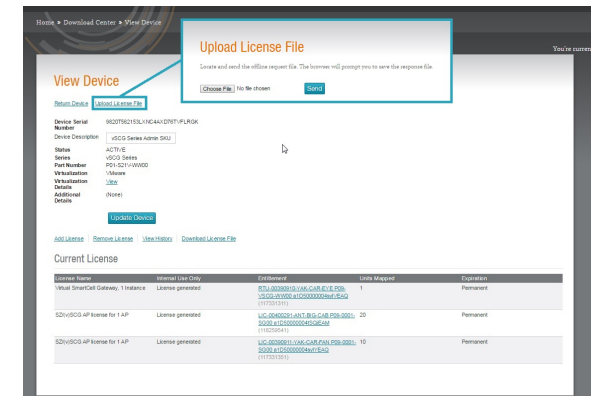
Home ► Download Center ► View Device

You're curren

Upload License File

Locate and send the offline request file. The browser will prompt you to save the response file.

Choose File No file chosen Send

View Device

Return Device Upload License File

Device Serial Number 9820T562153LXNC44XD787VFLRGK
Device Description vSCG Series Admin SKU
Status ACTIVE
Series vSCG Series
Part Number P01-S21Y-WW00
Virtualization VMware
Virtualization Details View
Additional Details (None)

Update Device

Add License | Remove License | View History | Download License File

Current License

| License Name | Internal Use Only | Entitlement | Units Mapped | Expiration |
|---|---|---|---|---|
| Virtual SmartCell Gateway, 1 Instance | License generated | RTU-00390910-YAK-CAR-EYE P09-VSCG-WW00 a1D50000004wfYEAQ (11733131) | 1 | Permanent |
| SZ(v)SCG AP license for 1 AP | License generated | LIC-00400291-ANT-BIG-CAB P09-0001-SG00 a1D50000004SGtEAM (11629541) | 20 | Permanent |
| SZ(v)SCG AP license for 1 AP | License generated | LIC-00390911-YAK-CAR-FAN P09-0001-SG00 a1D50000004wfYEAQ (11733130) | 10 | Permanent |